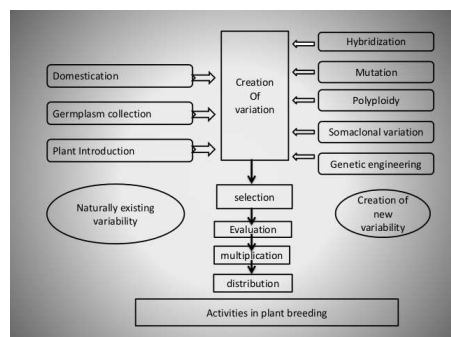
Domestication

Germplasm collection

Plant Introduction

Creation Of variation

Hybridization

Mutation

Polyploidy

Somaclonal variation

Genetic engineering

Naturally existing variability

selection

Evaluation

multiplication

distribution

Creation of new variability

Activities in plant breeding